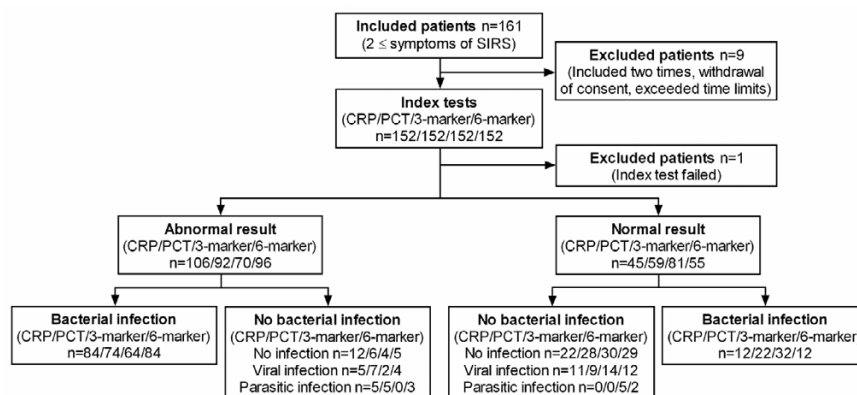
Included patients n=161
(2 $\leq$ symptoms of SIRS)

Excluded patients n=9
(Included two times, withdrawal of consent, exceeded time limits)

Index tests
(CRP/PCT/3-marker/6-marker)
n=152/152/152/152

Excluded patients n=1
(Index test failed)

Abnormal result
(CRP/PCT/3-marker/6-marker)
n=106/92/70/96

Normal result
(CRP/PCT/3-marker/6-marker)
n=45/59/81/55

Bacterial infection
(CRP/PCT/3-marker/6-marker)
n=84/74/64/84

No bacterial infection
(CRP/PCT/3-marker/6-marker)
No infection n=12/6/4/5
Viral infection n=5/7/2/4
Parasitic infection n=5/5/0/3

No bacterial infection
(CRP/PCT/3-marker/6-marker)
No infection n=22/28/30/29
Viral infection n=11/9/14/12
Parasitic infection n=0/0/5/2

Bacterial infection
(CRP/PCT/3-marker/6-marker
n=12/22/32/12